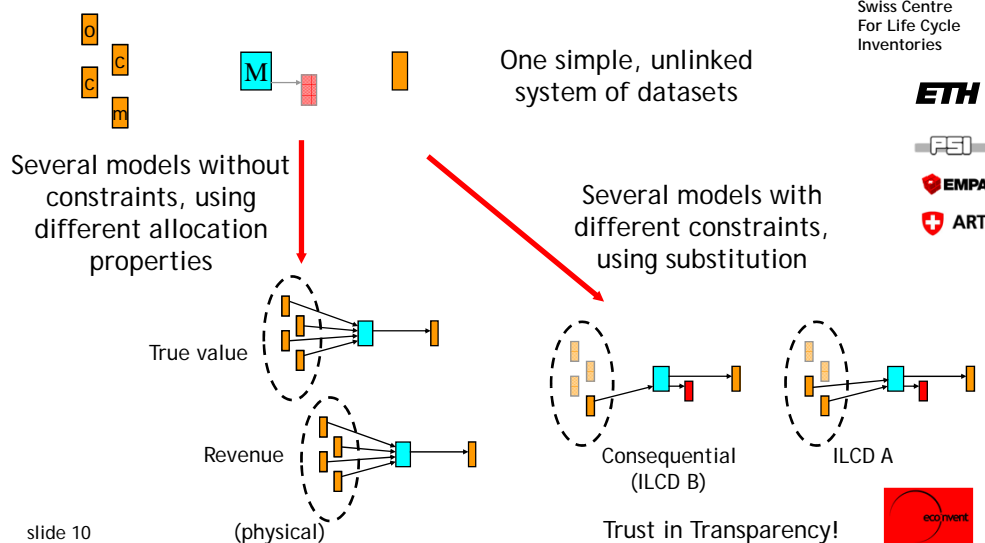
Swiss Centre For Life Cycle Inventories

ETH

PSI

EMPA

ART

o

c

c

m

M

One simple, unlinked system of datasets

Several models without constraints, using different allocation properties

Several models with different constraints, using substitution

True value

Revenue

(physical)

Consequential (ILCD B)

ILCD A

slide 10

Trust in Transparency!

ecoinvent